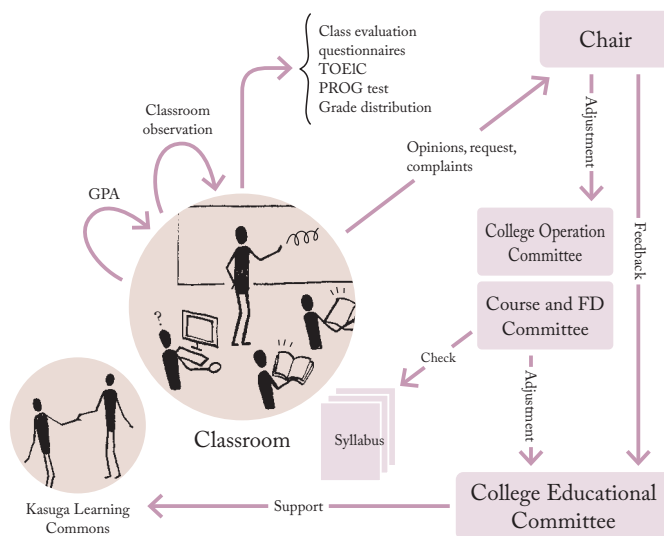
Class evaluation questionnaires
TOEIC
PROG test
Grade distribution

Chair

Classroom observation

GPA

Opinions, request, complaints

Adjustment

Feedback

College Operation Committee

Course and FD Committee

?

Check

Adjustment

Syllabus

Classroom

Kasuga Learning Commons

Support

College Educational Committee